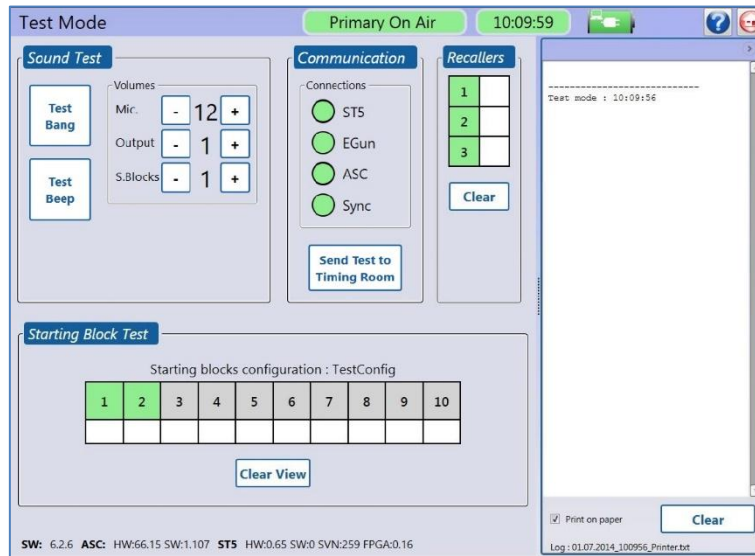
Test Mode

Primary On Air

10:09:59

Sound Test

Test Bang

Test Beep

Volumes

Mic. - 12 +

Output - 1 +

S.Blocks - 1 +

Communication

Connections

ST5

EGun

ASC

Sync

Send Test to Timing Room

Recallers

| 1 | |
|---|---|
| 2 | |
| 3 | |

Clear

------------------------------
Test mode : 10:09:56

Print on paper

Clear

Log : 01.07.2014_100956_Printer.txt

Starting Block Test

Starting blocks configuration : TestConfig

| 1 | 2 | 3 | 4 | 5 | 6 | 7 | 8 | 9 | 10 |
|---|---|---|---|---|---|---|---|---|---|
| | | | | | | | | | |

Clear View

SW: 6.2.6 ASC: HW:66.15 SW:1.107 ST5 HW:0.65 SW:0 SVN:259 FPGA:0.16